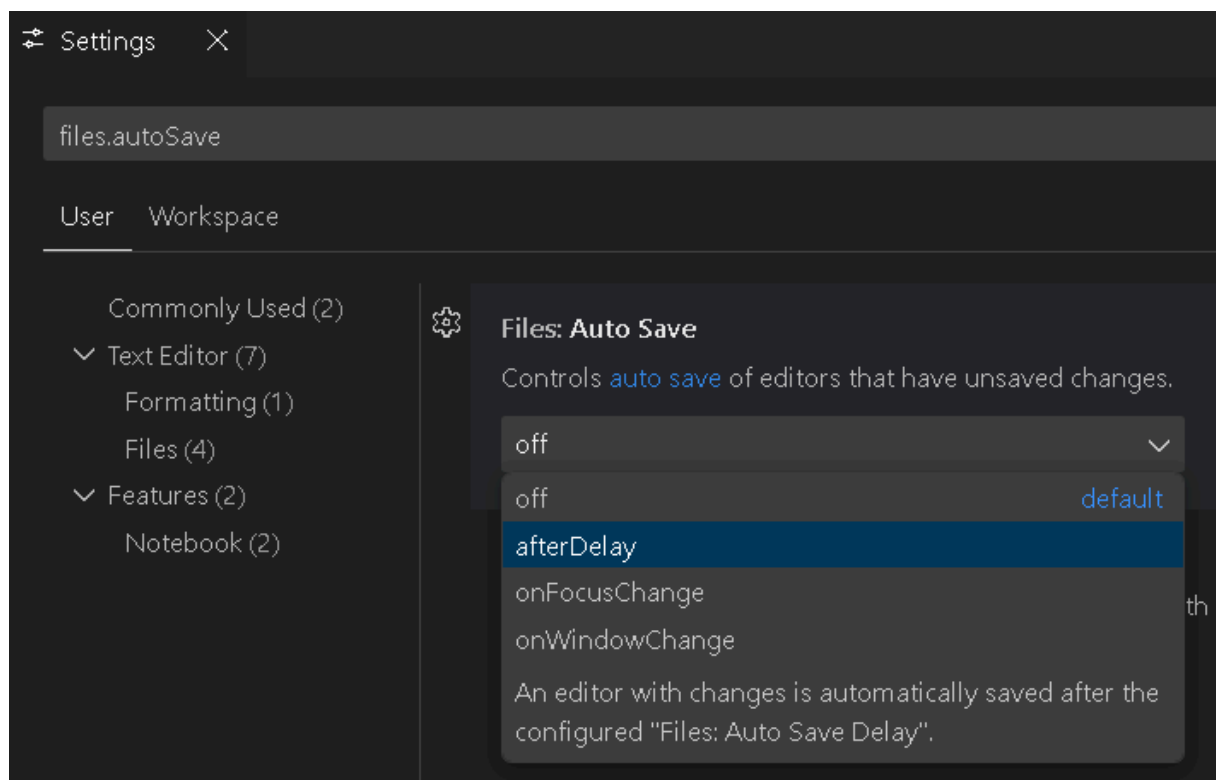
Settings

files.autoSave

User Workspace

Commonly Used (2)
Text Editor (7)
Formatting (1)
Files (4)
Features (2)
Notebook (2)

Files: Auto Save

Controls auto save of editors that have unsaved changes.

off

off default
afterDelay
onFocusChange
onWindowChange

An editor with changes is automatically saved after the configured "Files: Auto Save Delay".

th